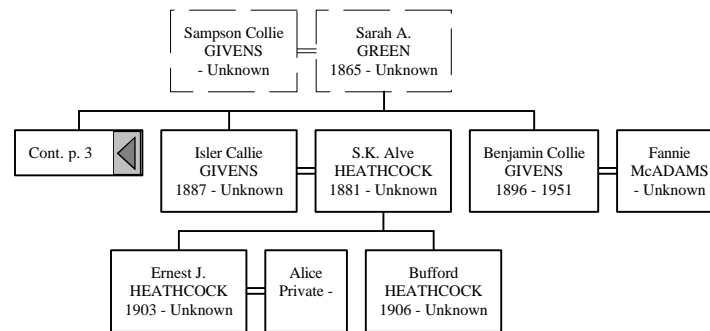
Sampson Collie GIVENS - Unknown

Sarah A. GREEN 1865 - Unknown

Cont. p. 3

Isler Callie GIVENS 1887 - Unknown

S.K. Alve HEATHCOCK 1881 - Unknown

Benjamin Collie GIVENS 1896 - 1951

Fannie McADAMS - Unknown

Ernest J. HEATHCOCK 1903 - Unknown

Alice Private -

Bufford HEATHCOCK 1906 - Unknown